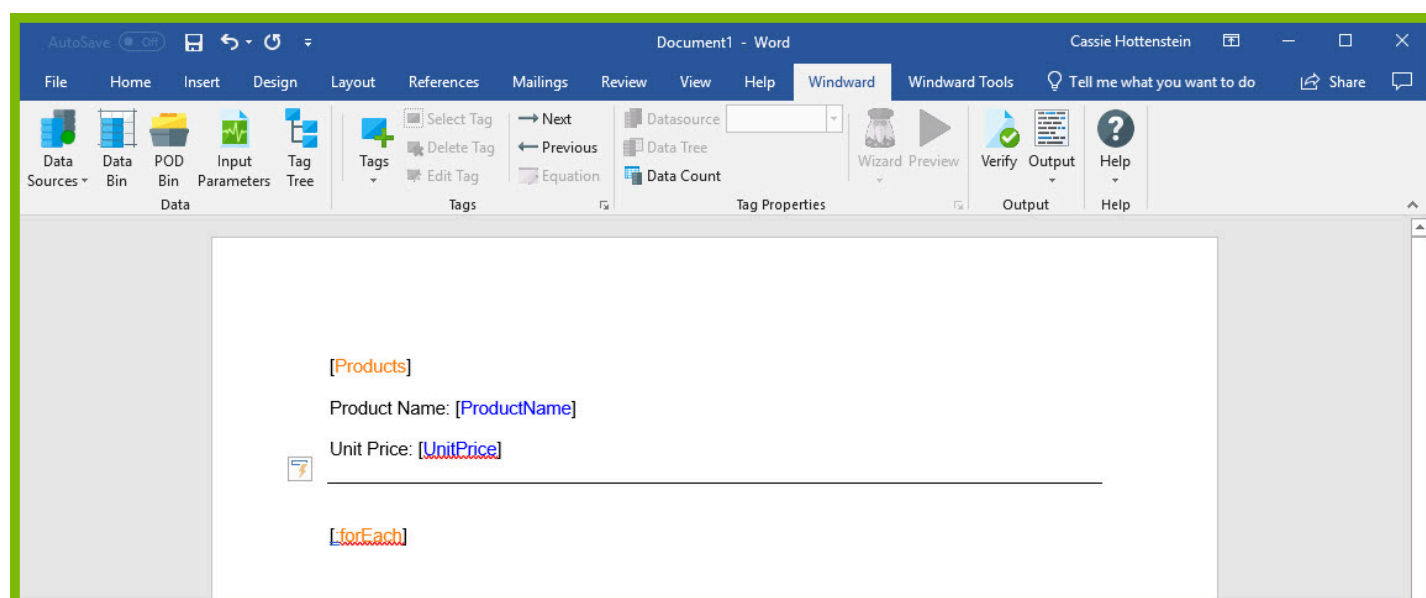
AutoSave Off Document1 - Word Cassie Hottenstein

File Home Insert Design Layout References Mailings Review View Help Windward Windward Tools Tell me what you want to do Share

Data Sources Data Bin POD Bin Input Parameters Tag Tree
Data

Tags Select Tag Delete Tag Edit Tag Next Previous Equation
Tags

Datasource Data Tree Data Count Wizard Preview
Tag Properties

Verify Output
Output

Help
Help

[Products]

Product Name: [ProductName]

Unit Price: [UnitPrice]

[/forEach]